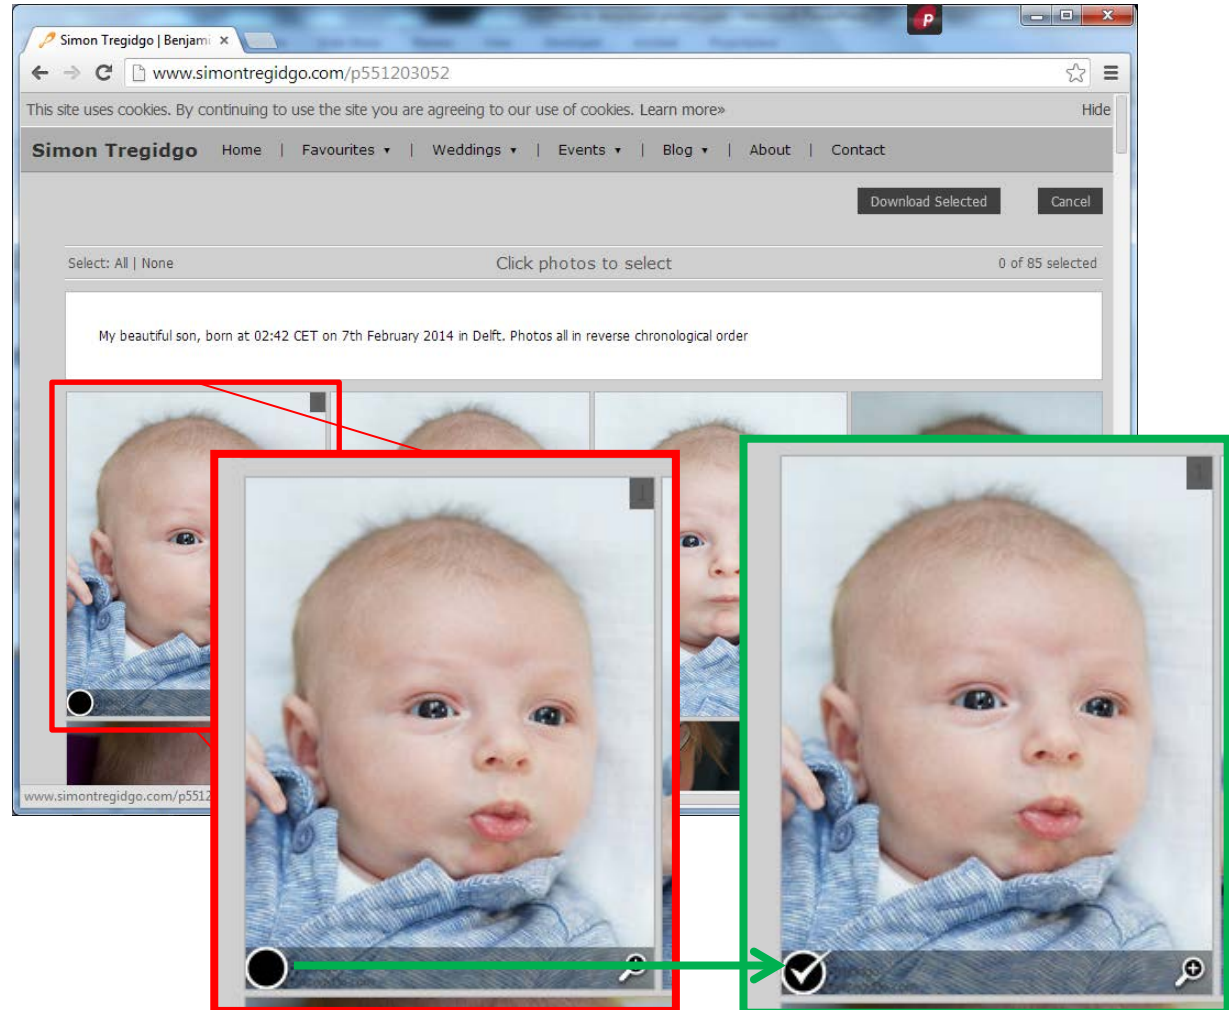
Simon Tregidgo | Benjami ×

www.simontregidgo.com/p551203052

This site uses cookies. By continuing to use the site you are agreeing to our use of cookies. Learn more»

Hide

Simon Tregidgo Home | Favourites ▾ | Weddings ▾ | Events ▾ | Blog ▾ | About | Contact

Download Selected

Cancel

Select: All | None

Click photos to select

0 of 85 selected

My beautiful son, born at 02:42 CET on 7th February 2014 in Delft. Photos all in reverse chronological order

www.simontregidgo.com/p5512